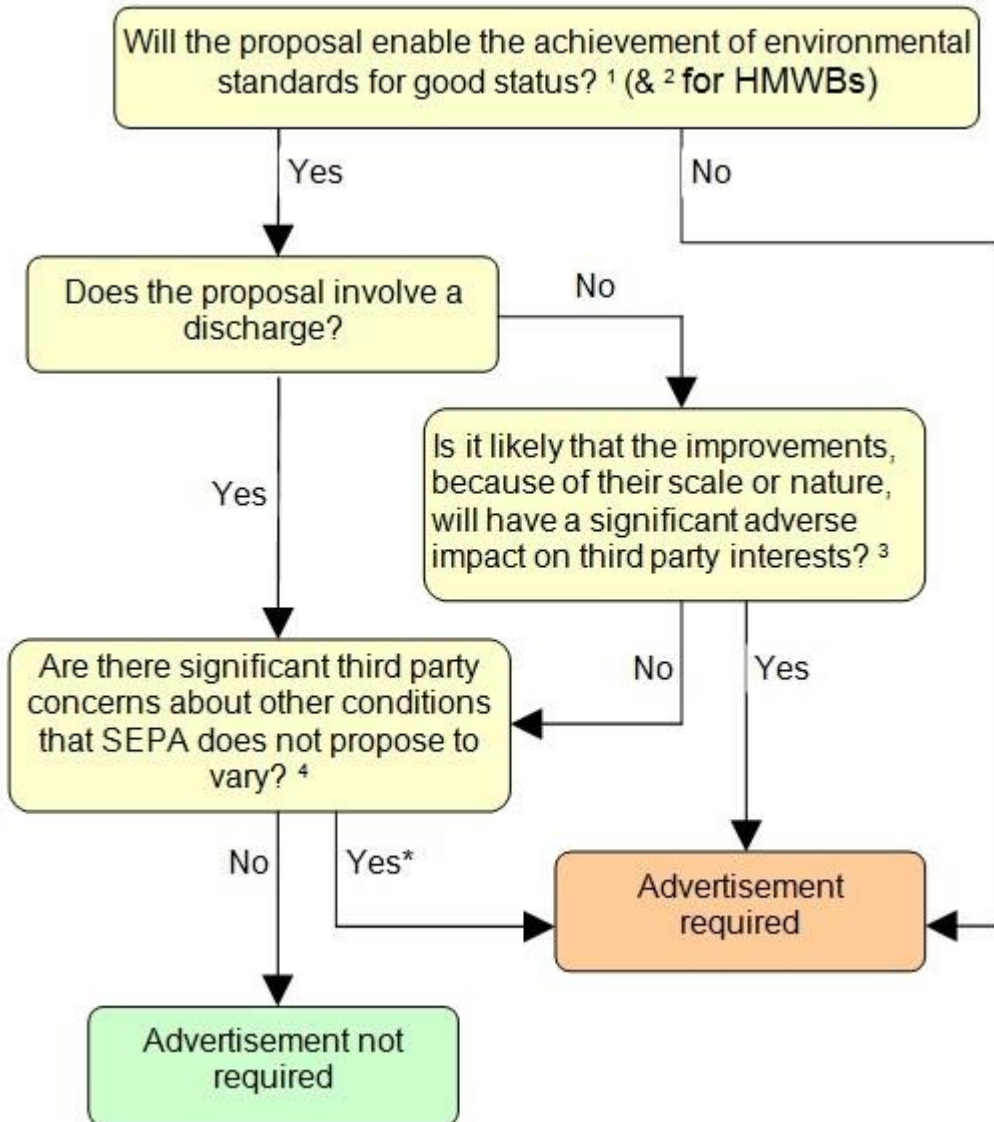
Will the proposal enable the achievement of environmental standards for good status? $^1$ (& $^2$ for HMWBs)

Yes

No

Does the proposal involve a discharge?

No

Yes

Is it likely that the improvements, because of their scale or nature, will have a significant adverse impact on third party interests? $^3$

No

Yes

Are there significant third party concerns about other conditions that SEPA does not propose to vary? $^4$

No

Yes*

Advertisement required

Advertisement not required